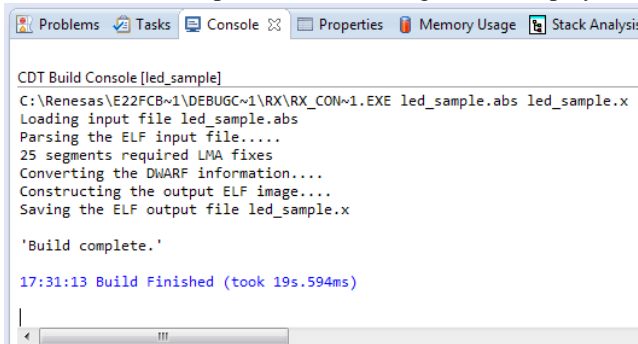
Problems Tasks Console ☒ Properties Memory Usage Stack Analysis

CDT Build Console [led_sample]
C:\Renesas\E22FCB~1\DEBUGC~1\RX\RX_CON~1.EXE led_sample.abs led_sample.x
Loading input file led_sample.abs
Parsing the ELF input file.....
25 segments required LMA fixes
Converting the DWARF information....
Constructing the output ELF image....
Saving the ELF output file led_sample.x

'Build complete.'

17:31:13 Build Finished (took 19s.594ms)